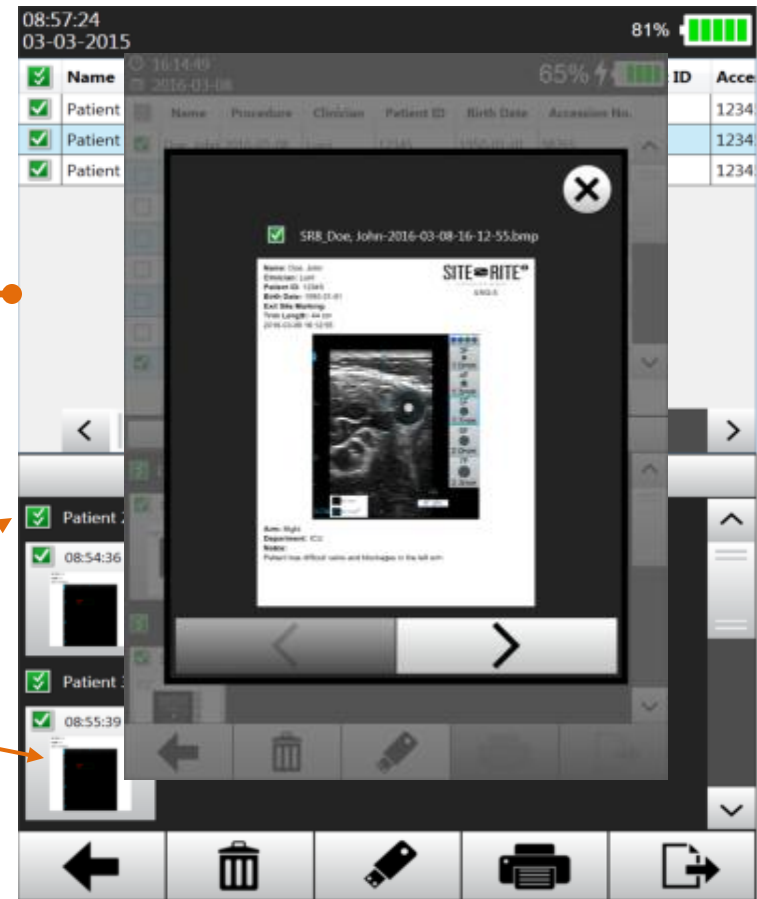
08:57:24
03-03-2015

81%

| | Name | ID | Acce |
|---|---|---|---|
| | Patient | | 1234 |
| | Patient | | 1234 |
| | Patient | | 1234 |

16:14:49
2016-03-08

65%

Name Procedure Clinician Patient ID Birth Date Accession No.

SR8_Doe, John-2016-03-08-16-12-55.bmp

Name: Doe, John
Clinician: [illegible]
Patient ID: 12345
Birth Date: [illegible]
Exit Site Marking:
Total Length: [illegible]
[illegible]

SITE RITE

Arm: Right
Department: ICU
Notes:
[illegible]

Patient

08:54:36

Patient

08:55:39